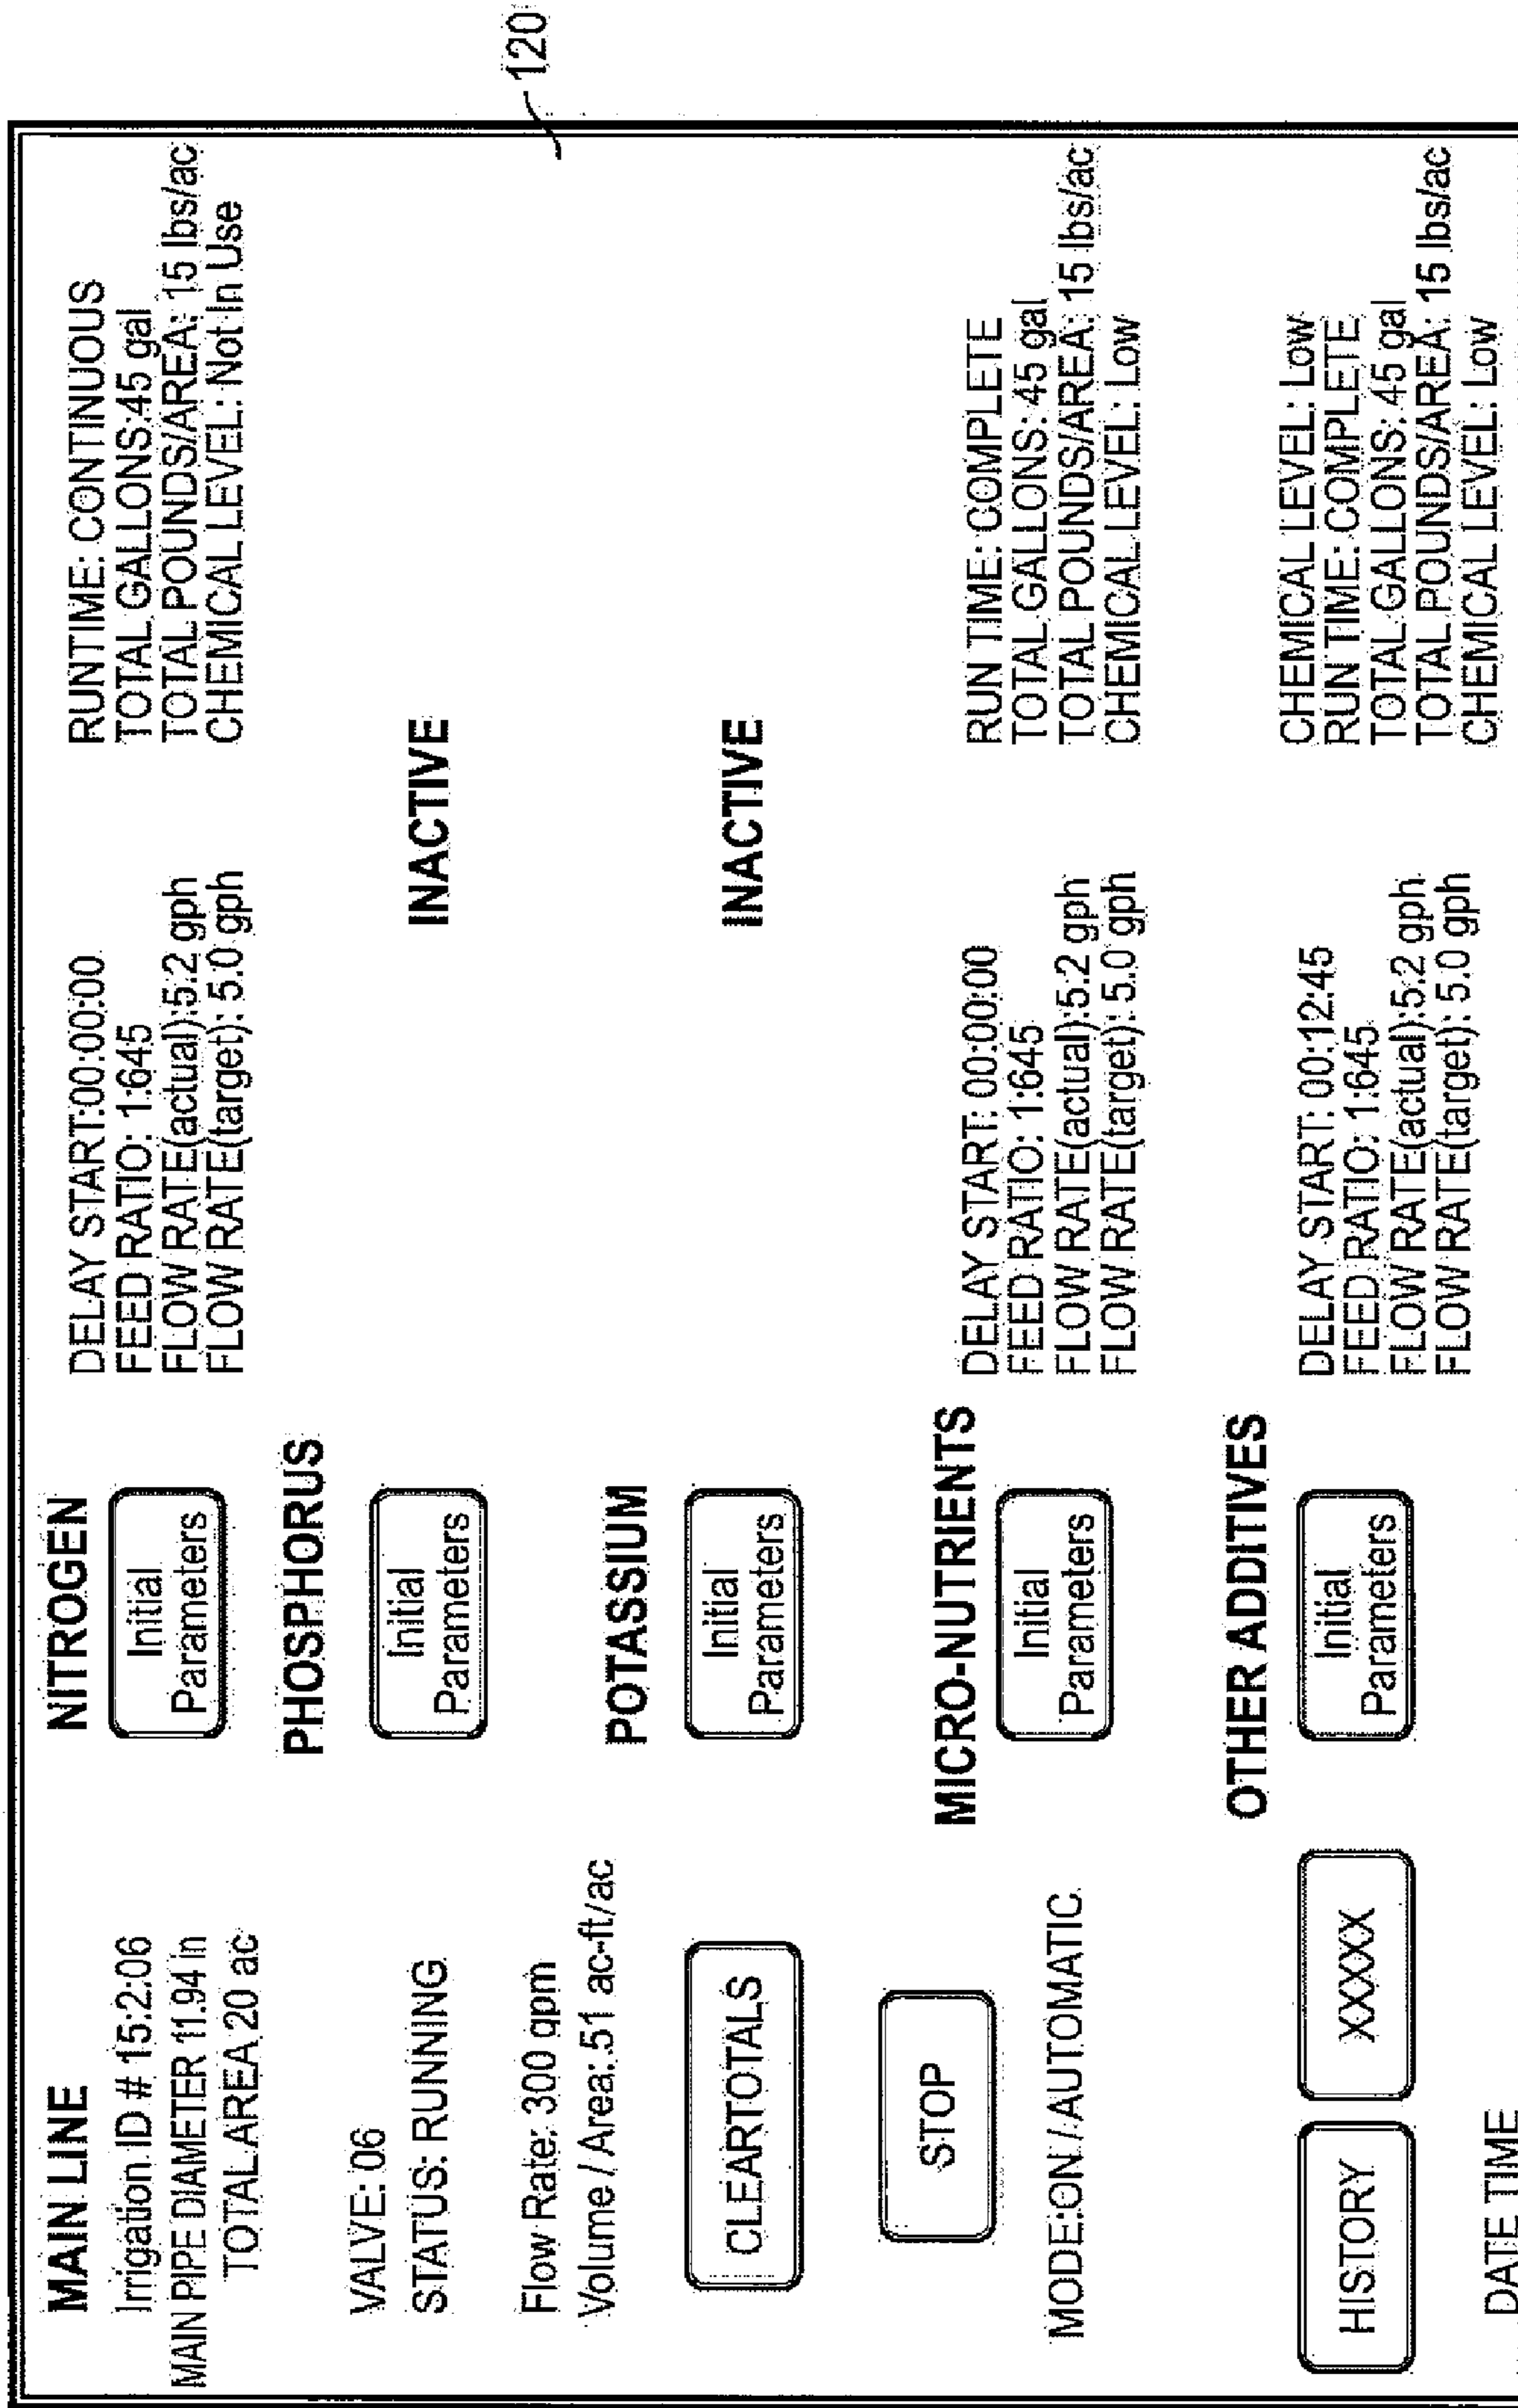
120

MAIN LINE
Irrigation ID # 15:2:06
MAIN PIPE DIAMETER 11.94 in
TOTAL AREA 20 ac

VALVE: 06
STATUS: RUNNING

Flow Rate: 300 gpm
Volume / Area: .51 ac-ft/ac

CLEARTOTALS

STOP

MODE:ON / AUTOMATIC

HISTORY

XXXXX

DATE TIME

NITROGEN
Initial Parameters
DELAY START:00:00:00
FEED RATIO: 1:645
FLOW RATE(actual):5.2 gph
FLOW RATE(target): 5.0 gph
RUNTIME: CONTINUOUS
TOTAL GALLONS:45 gal
TOTAL POUNDS/AREA: 15 lbs/ac
CHEMICAL LEVEL: Not In Use

PHOSPHORUS
Initial Parameters
INACTIVE

POTASSIUM
Initial Parameters
INACTIVE

MICRO-NUTRIENTS
Initial Parameters
DELAY START: 00:00:00
FEED RATIO: 1:645
FLOW RATE(actual):5.2 gph
FLOW RATE(target): 5.0 gph
RUN TIME: COMPLETE
TOTAL GALLONS: 45 gal
TOTAL POUNDS/AREA: 15 lbs/ac
CHEMICAL LEVEL: Low

OTHER ADDITIVES
Initial Parameters
DELAY START: 00:12:45
FEED RATIO: 1:645
FLOW RATE(actual):5.2 gph
FLOW RATE(target): 5.0 gph
CHEMICAL LEVEL: Low
RUN TIME: COMPLETE
TOTAL GALLONS: 45 gal
TOTAL POUNDS/AREA: 15 lbs/ac
CHEMICAL LEVEL: Low